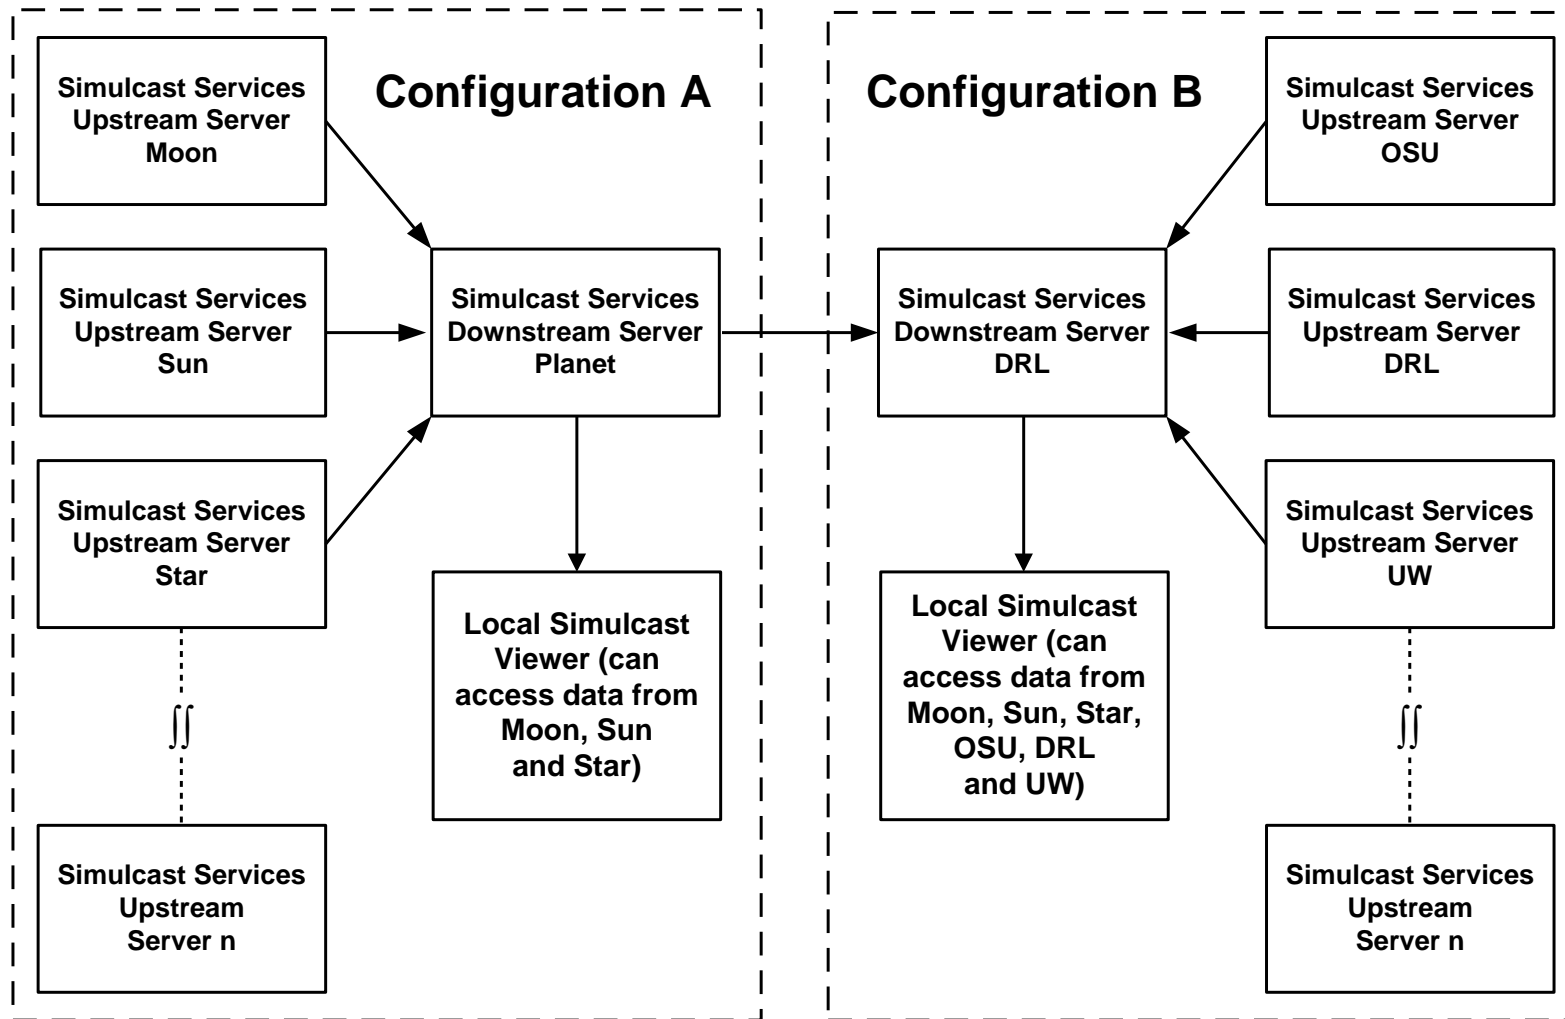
Configuration A

Simulcast Services Upstream Server Moon

Simulcast Services Upstream Server Sun

Simulcast Services Upstream Server Star

Simulcast Services Upstream Server n

Simulcast Services Downstream Server Planet

Local Simulcast Viewer (can access data from Moon, Sun and Star)

Configuration B

Simulcast Services Upstream Server OSU

Simulcast Services Downstream Server DRL

Simulcast Services Upstream Server DRL

Simulcast Services Upstream Server UW

Simulcast Services Upstream Server n

Local Simulcast Viewer (can access data from Moon, Sun, Star, OSU, DRL and UW)